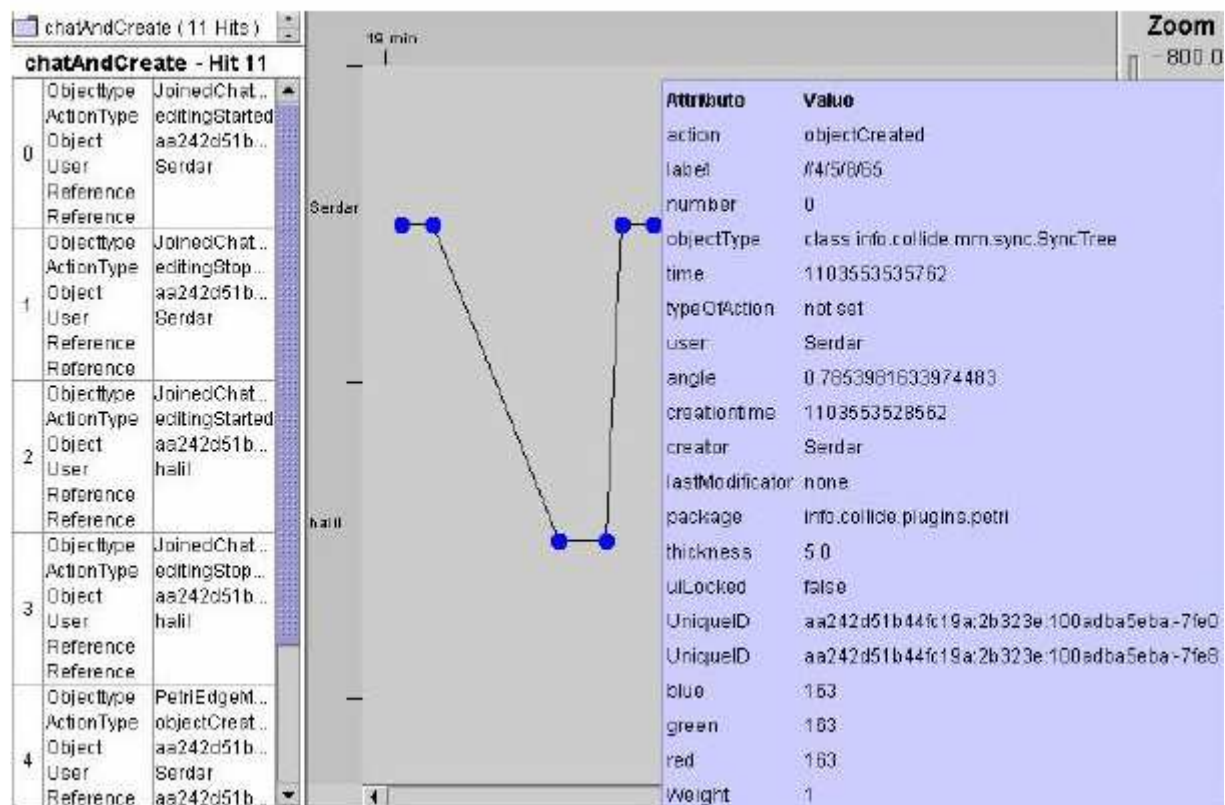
chatAndCreate ( 11 Hits )

chatAndCreate - Hit 11

| | | |
|---|---|---|
| 0 | Objecttype<br>ActionType<br>Object<br>User<br>Reference<br>Reference | JoinedChat...<br>editingStarted<br>aa242d51b...<br>Serdar |
| 1 | Objecttype<br>ActionType<br>Object<br>User<br>Reference<br>Reference | JoinedChat...<br>editingStop...<br>aa242d51b...<br>Serdar |
| 2 | Objecttype<br>ActionType<br>Object<br>User<br>Reference<br>Reference | JoinedChat...<br>editingStarted<br>aa242d51b...<br>halil |
| 3 | Objecttype<br>ActionType<br>Object<br>User<br>Reference<br>Reference | JoinedChat...<br>editingStop...<br>aa242d51b...<br>halil |
| 4 | Objecttype<br>ActionType<br>Object<br>User<br>Reference | PetriEdgeM...<br>objectCreat...<br>aa242d51b...<br>Serdar<br>aa242d51b... |

19 min

Serdar

halil

Zoom

800.0

| Attributo | Value |
|---|---|
| action | objectCreated |
| label | #4/5/6/65 |
| number | 0 |
| objectType | class info.collide.mm.sync.SyncTree |
| time | 1103553535762 |
| typeOfAction | not set |
| user | Serdar |
| angle | 0.7853981633974483 |
| creationtime | 1103553528562 |
| creator | Serdar |
| lastModificator | none |
| package | info.collide.plugins.petri |
| thickness | 5.0 |
| ulLocked | false |
| UniqueID | aa242d51b44fc19a:2b323e:100adba5eba-7fe0 |
| UniqueID | aa242d51b44fc19a:2b323e:100adba5eba-7fe8 |
| blue | 163 |
| green | 163 |
| red | 163 |
| Weight | 1 |